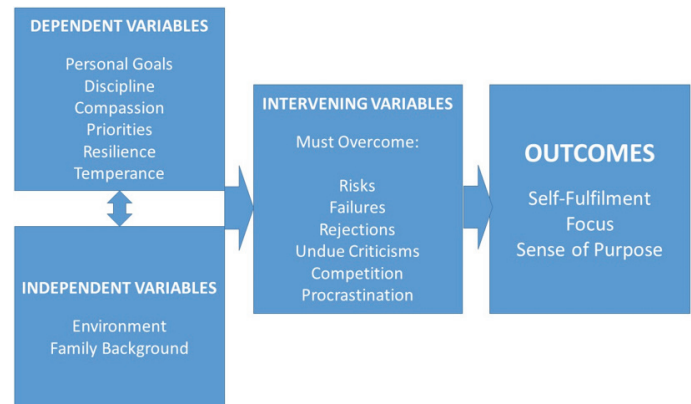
DEPENDENT VARIABLES

Personal Goals
Discipline
Compassion
Priorities
Resilience
Temperance

INDEPENDENT VARIABLES

Environment
Family Background

INTERVENING VARIABLES

Must Overcome:

Risks
Failures
Rejections
Undue Criticisms
Competition
Procrastination

OUTCOMES

Self-Fulfilment
Focus
Sense of Purpose